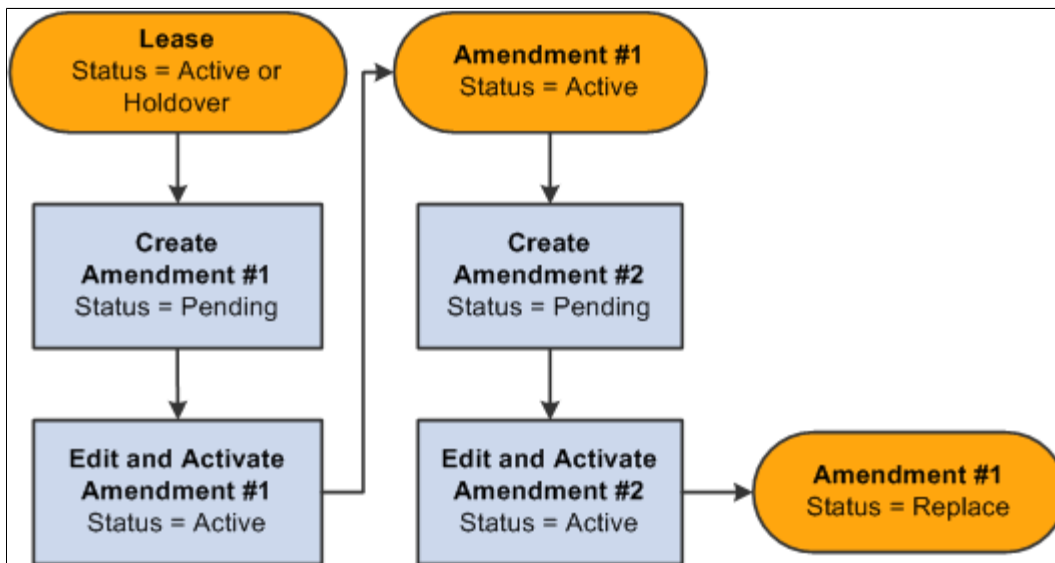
Lease
Status = Active or Holdover

Create
Amendment #1
Status = Pending

Edit and Activate
Amendment #1
Status = Active

Amendment #1
Status = Active

Create
Amendment #2
Status = Pending

Edit and Activate
Amendment #2
Status = Active

Amendment #1
Status = Replace